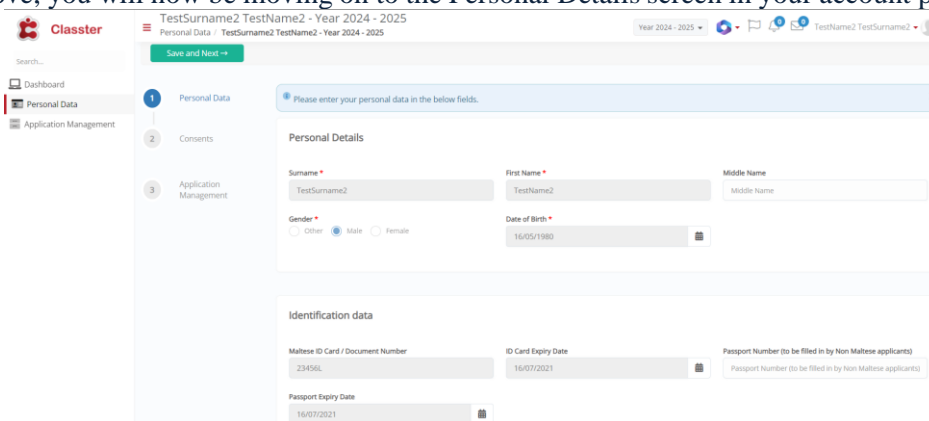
ove, you will now be moving on to the Personal Details screen in your account p

Classter

Search...

Dashboard
Personal Data
Application Management

TestSurname2 TestName2 - Year 2024 - 2025
Personal Data / TestSurname2 TestName2 - Year 2024 - 2025

Year 2024 - 2025 ▾ 0 0 TestName2 TestSurname2 ▾

Save and Next →

1 Personal Data
2 Consents
3 Application Management

Please enter your personal data in the below fields.

Personal Details

Surname *
TestSurname2

First Name *
TestName2

Middle Name
Middle Name

Gender *
Other Male Female

Date of Birth *
16/05/1980

Identification data

Maltese ID Card / Document Number
23456L

ID Card Expiry Date
16/07/2021

Passport Number (to be filled in by Non Maltese applicants)
Passport Number (to be filled in by Non Maltese applicants)

Passport Expiry Date
16/07/2021